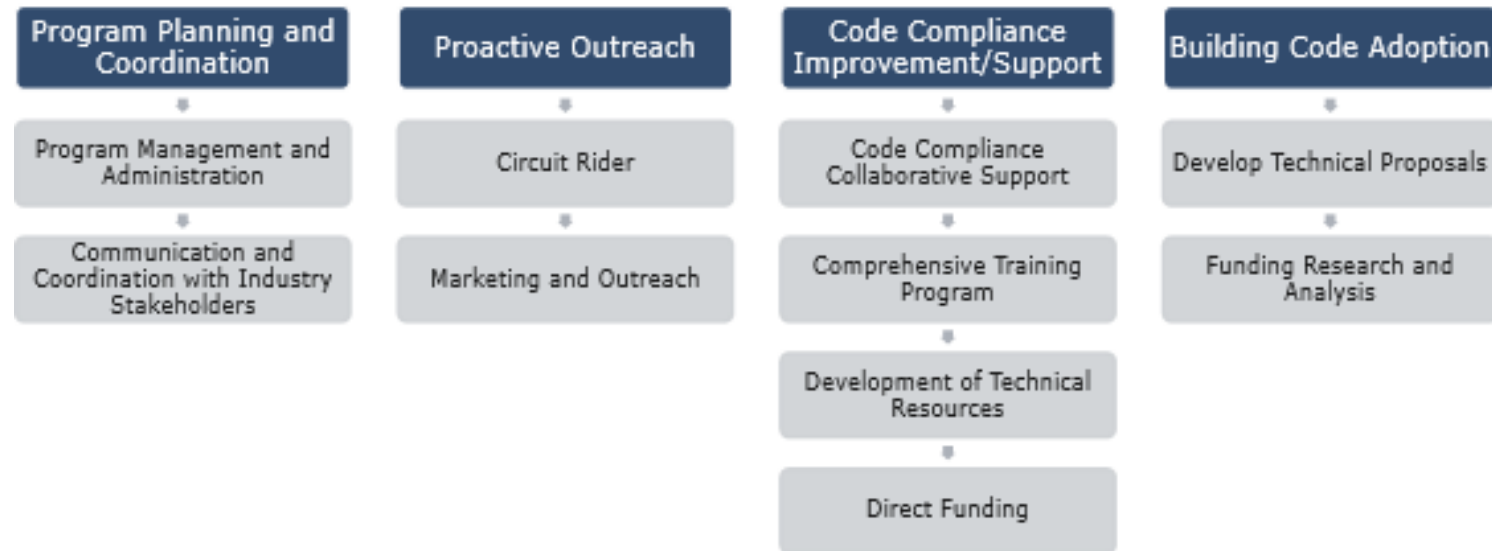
Program Planning and Coordination

Program Management and Administration

Communication and Coordination with Industry Stakeholders

Proactive Outreach

Circuit Rider

Marketing and Outreach

Code Compliance Improvement/Support

Code Compliance Collaborative Support

Comprehensive Training Program

Development of Technical Resources

Direct Funding

Building Code Adoption

Develop Technical Proposals

Funding Research and Analysis